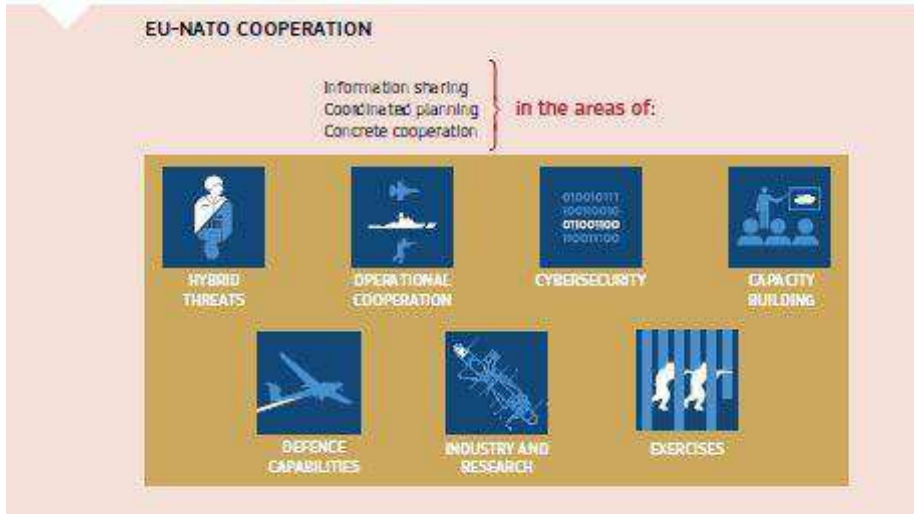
EU-NATO COOPERATION

Information sharing
Coordinated planning
Concrete cooperation

in the areas of:

010010111
100100010
011001100
110011100

HYBRID THREATS

OPERATIONAL COOPERATION

CYBERSECURITY

CAPACITY BUILDING

DEFENCE CAPABILITIES

INDUSTRY AND RESEARCH

EXERCISES